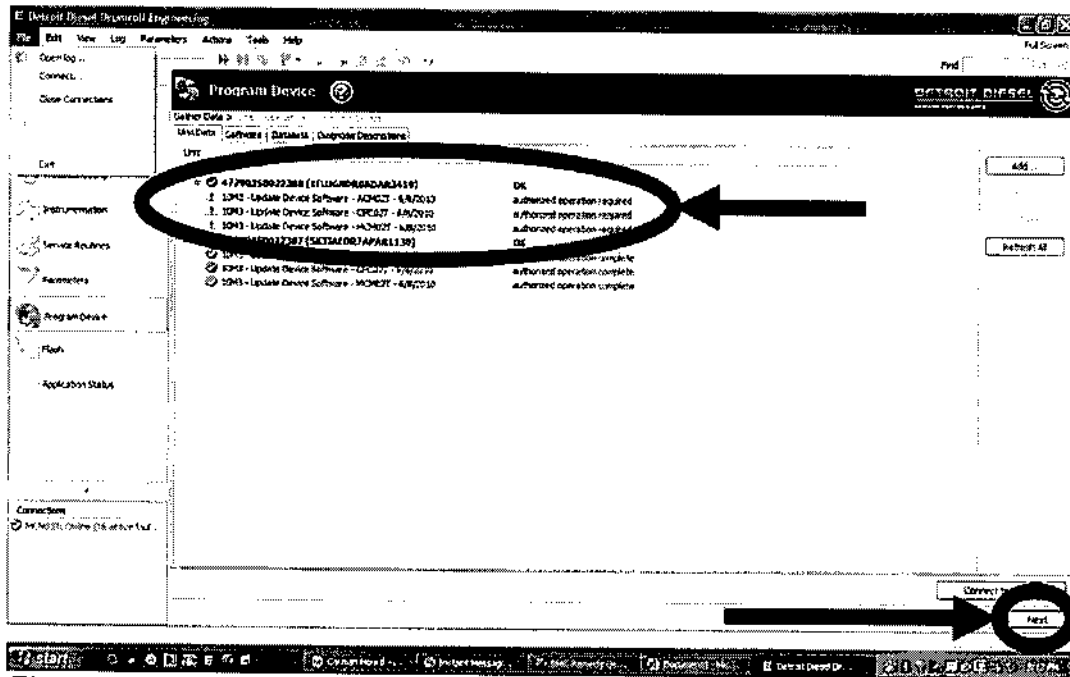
Detroit Diesel Diagnostic Link Engineering

File Edit View Log Parameters Actions Tools Help

Open log...
Connect...
Close Connections

Exit

Full Screen

Find

Program Device

DETROIT DIESEL

Gather Data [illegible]

Unit Data | Software | Datasets | Controller Descriptions

Unit

Add...

Refresh All

47790250022388 (1FUJGHDV8ADAR3419) OK
1043 - Update Device Software - ACM02T - 6/8/2010 authorized operation required
1043 - Update Device Software - CPC02T - 6/8/2010 authorized operation required
1043 - Update Device Software - MCM02T - 6/8/2010 authorized operation required
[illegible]0022387 (1FUJGEDR7APAR1139) OK
1043 - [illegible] authorized operation complete
1043 - Update Device Software - CPC02T - 6/8/2010 authorized operation complete
1043 - Update Device Software - MCM02T - 6/8/2010 authorized operation complete

Instrumentation

Service Routines

Parameters

Program Device

Flash

Application Status

Connections
MCM02T: Online (J1& active but...

Connect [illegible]

Next

start